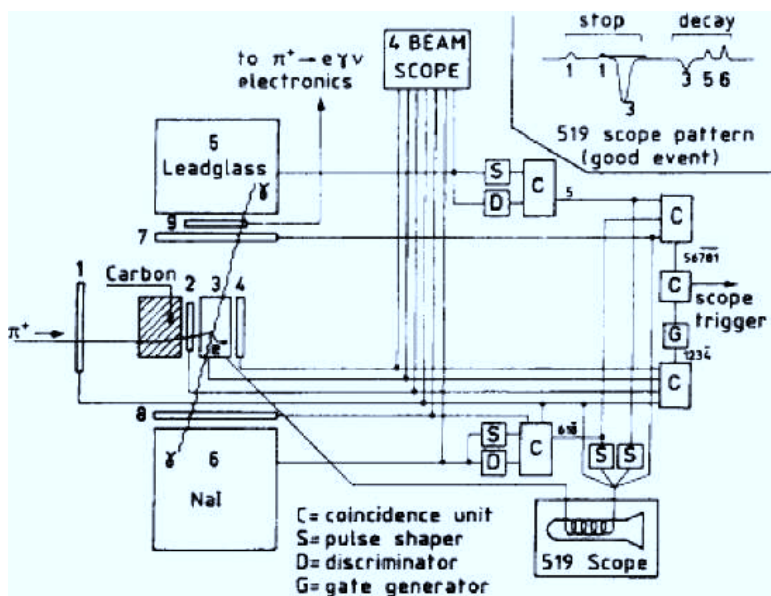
stop decay

1 1 3 3 5 6

519 scope pattern (good event)

to $\pi^+ \rightarrow e\gamma\nu$ electronics

4 BEAM SCOPE

5 Leadglass

$\gamma$

9

7

S

D

C

5

C

$56\overline{781}$

C

scope trigger

G

$12\overline{34}$

C

1

Carbon

2

3

4

$\pi^+$

e

8

$\gamma$

6

NaI

S

D

C

$6\overline{18}$

S S

C= coincidence unit
S= pulse shaper
D= discriminator
G= gate generator

519 Scope